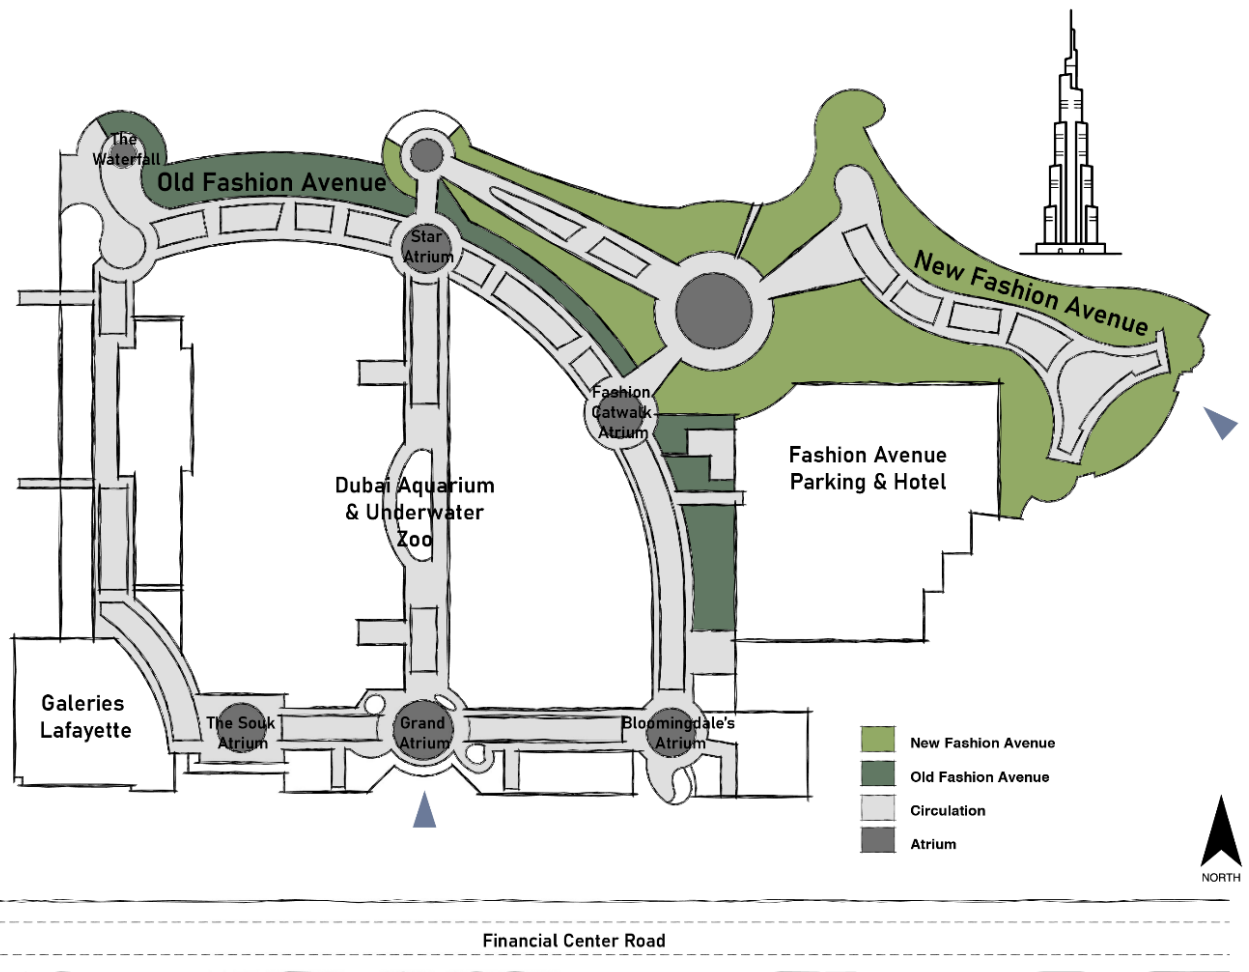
The Waterfall

Old Fashion Avenue

Star Atrium

New Fashion Avenue

Fashion Catwalk Atrium

Fashion Avenue Parking & Hotel

Dubai Aquarium & Underwater Zoo

Galeries Lafayette

The Souk Atrium

Grand Atrium

Bloomingdale's Atrium

New Fashion Avenue
Old Fashion Avenue
Circulation
Atrium

NORTH

Financial Center Road